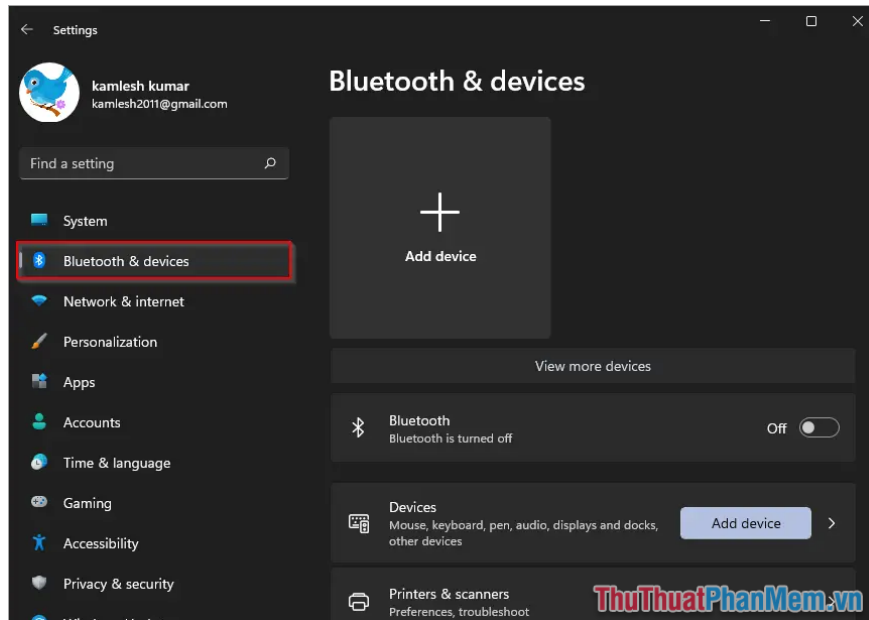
Settings

kamlesh kumar
kamlesh2011@gmail.com

Find a setting

System
Bluetooth & devices
Network & internet
Personalization
Apps
Accounts
Time & language
Gaming
Accessibility
Privacy & security

Bluetooth & devices

Add device

View more devices

Bluetooth
Bluetooth is turned off
Off

Devices
Mouse, keyboard, pen, audio, displays and docks, other devices
Add device

Printers & scanners
Preferences, troubleshoot

ThuThuatPhanMem.vn